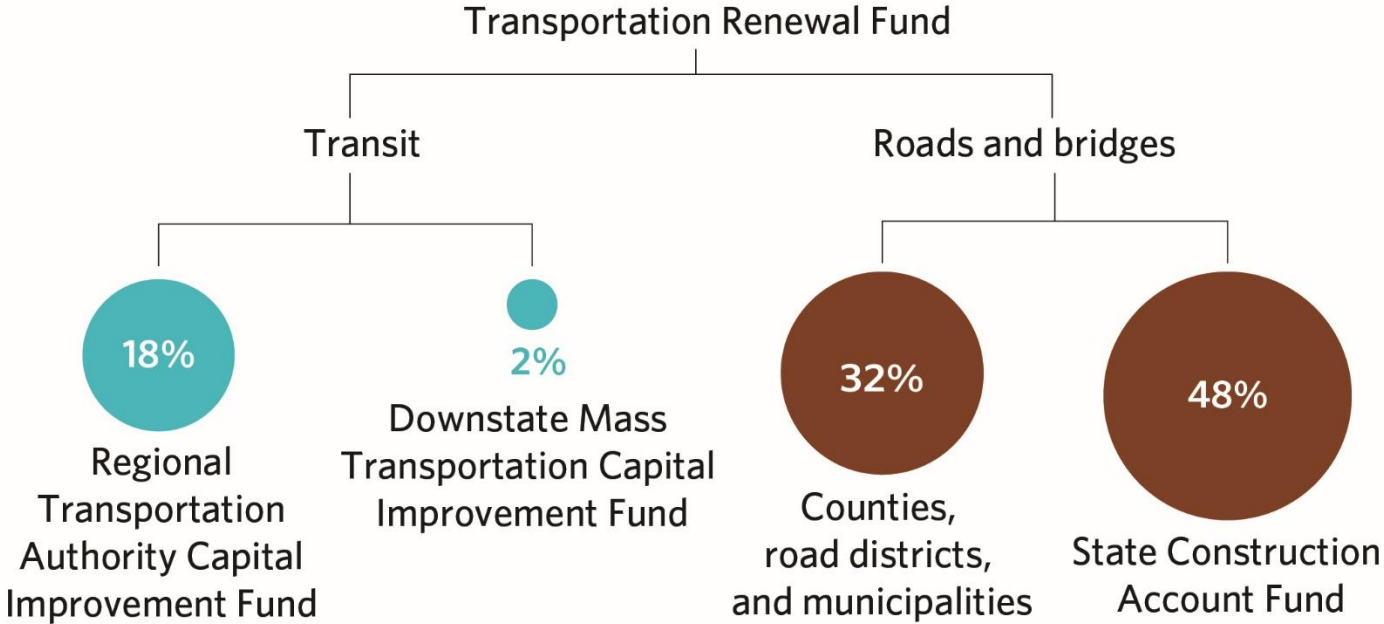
Transportation Renewal Fund

Transit

Roads and bridges

18%

Regional Transportation Authority Capital Improvement Fund

2%

Downstate Mass Transportation Capital Improvement Fund

32%

Counties, road districts, and municipalities

48%

State Construction Account Fund